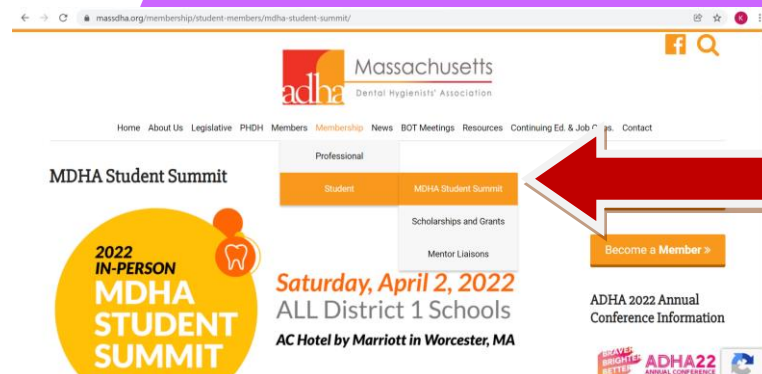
massdha.org/membership/student-members/mdha-student-summit/

K

Massachusetts
adha
Dental Hygienists' Association

Home About Us Legislative PHDH Members Membership News BOT Meetings Resources Continuing Ed. & Job C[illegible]s. Contact

Professional
Student
MDHA Student Summit
Scholarships and Grants
Mentor Liaisons

MDHA Student Summit

2022 IN-PERSON MDHA STUDENT SUMMIT

Saturday, April 2, 2022
ALL District 1 Schools
AC Hotel by Marriott in Worcester, MA

Become a Member »

ADHA 2022 Annual Conference Information

BRAVER BRIGHTER BETTER ADHA22 ANNUAL CONFERENCE